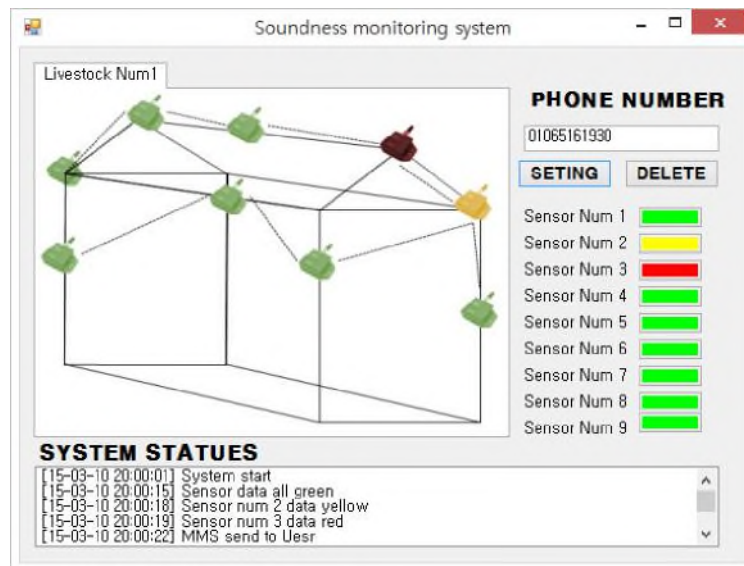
Soundness monitoring system

Livestock Num1

PHONE NUMBER

01065161930

SETING DELETE

Sensor Num 1
Sensor Num 2
Sensor Num 3
Sensor Num 4
Sensor Num 5
Sensor Num 6
Sensor Num 7
Sensor Num 8
Sensor Num 9

SYSTEM STATUES

[15-03-10 20:00:01] System start
[15-03-10 20:00:15] Sensor data all green
[15-03-10 20:00:18] Sensor num 2 data yellow
[15-03-10 20:00:19] Sensor num 3 data red
[15-03-10 20:00:22] MMS send to Uesr